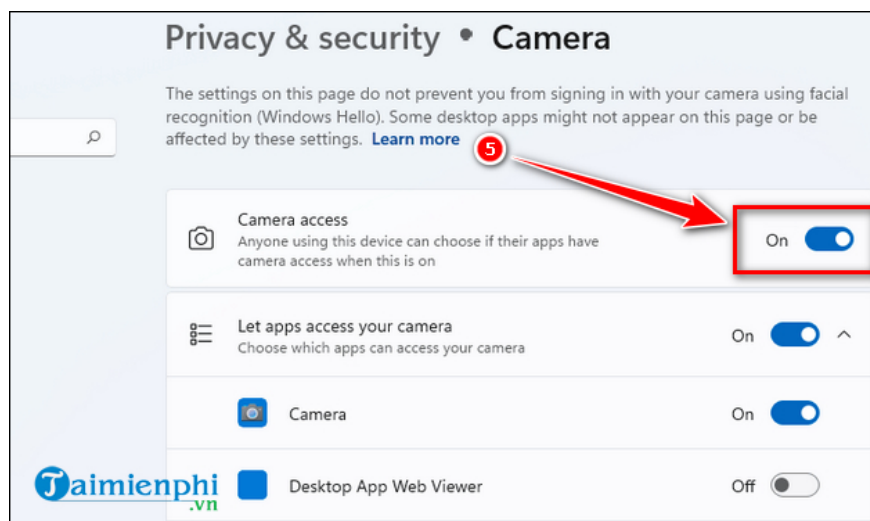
Privacy & security • Camera

The settings on this page do not prevent you from signing in with your camera using facial recognition (Windows Hello). Some desktop apps might not appear on this page or be affected by these settings. Learn more

5

Camera access
Anyone using this device can choose if their apps have camera access when this is on

On

Let apps access your camera
Choose which apps can access your camera

On

Camera

On

Desktop App Web Viewer

Off

Taimienphi.vn